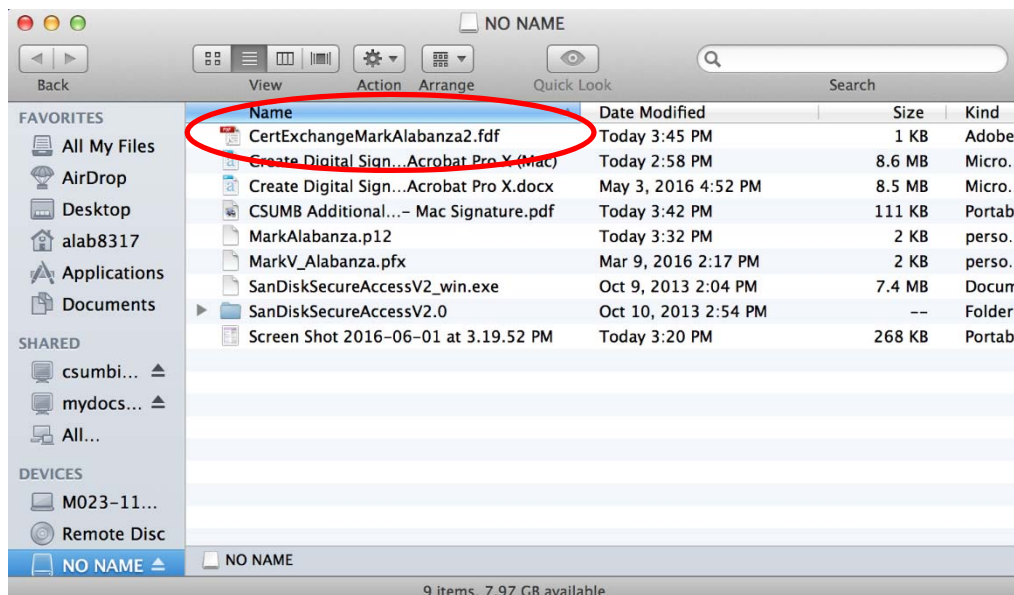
NO NAME

Back
View
Action
Arrange
Quick Look
Search

FAVORITES
All My Files
AirDrop
Desktop
alab8317
Applications
Documents
SHARED
csumbi...
mydocs...
All...
DEVICES
M023-11...
Remote Disc
NO NAME

| Name | Date Modified | Size | Kind |
|---|---|---|---|
| CertExchangeMarkAlabanza2.fdf | Today 3:45 PM | 1 KB | Adobe |
| Create Digital Sign...Acrobat Pro X (Mac) | Today 2:58 PM | 8.6 MB | Micro. |
| Create Digital Sign...Acrobat Pro X.docx | May 3, 2016 4:52 PM | 8.5 MB | Micro. |
| CSUMB Additional...– Mac Signature.pdf | Today 3:42 PM | 111 KB | Portab |
| MarkAlabanza.p12 | Today 3:32 PM | 2 KB | perso. |
| MarkV_Alabanza.pfx | Mar 9, 2016 2:17 PM | 2 KB | perso. |
| SanDiskSecureAccessV2_win.exe | Oct 9, 2013 2:04 PM | 7.4 MB | Docum |
| SanDiskSecureAccessV2.0 | Oct 10, 2013 2:54 PM | -- | Folder |
| Screen Shot 2016-06-01 at 3.19.52 PM | Today 3:20 PM | 268 KB | Portab |

NO NAME
9 items, 7.97 GB available